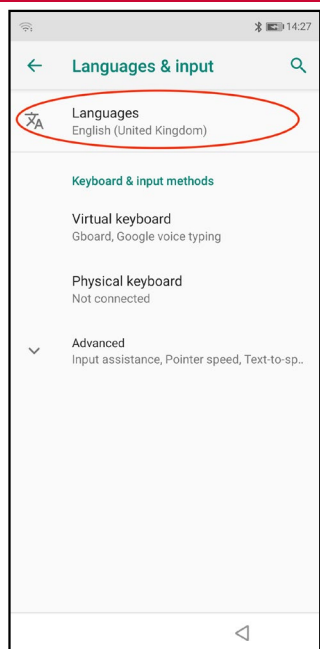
14:27

Languages & input

Languages
English (United Kingdom)

Keyboard & input methods

Virtual keyboard
Gboard, Google voice typing

Physical keyboard
Not connected

Advanced
Input assistance, Pointer speed, Text-to-sp..